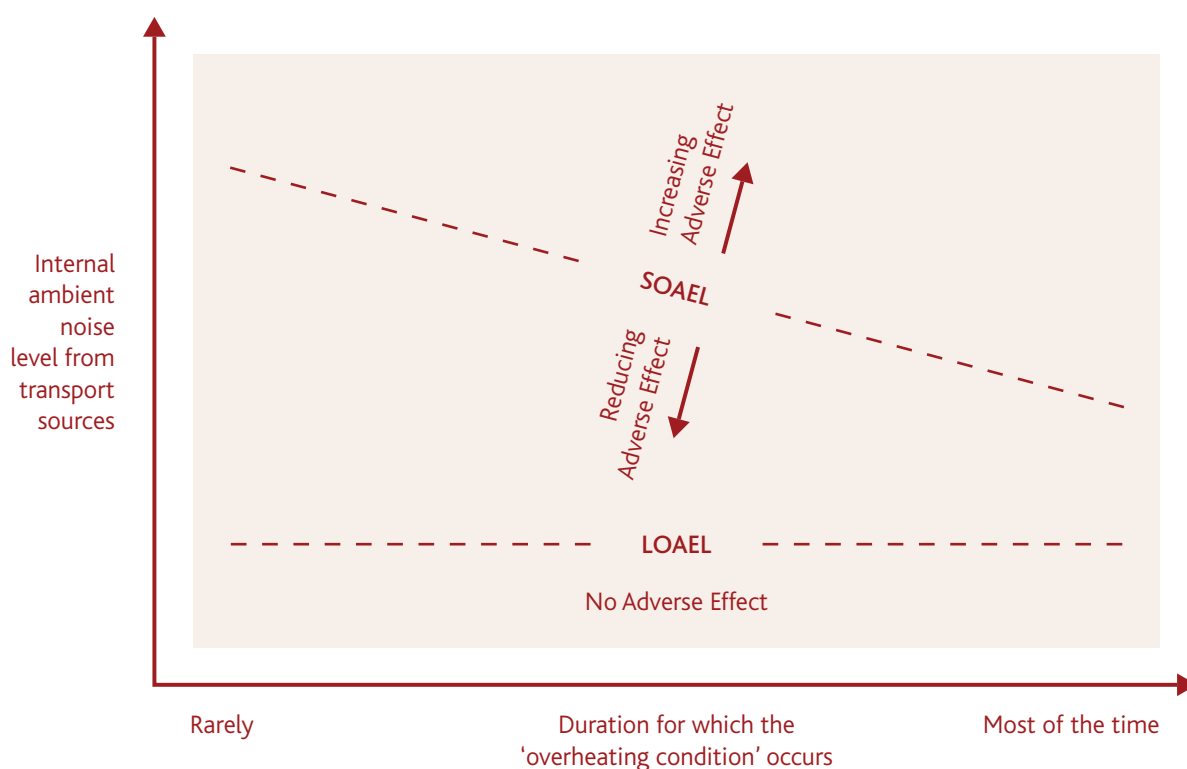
Internal ambient noise level from transport sources

Increasing Adverse Effect

SOAEL

Reducing Adverse Effect

LOAEL

No Adverse Effect

Rarely

Duration for which the 'overheating condition' occurs

Most of the time